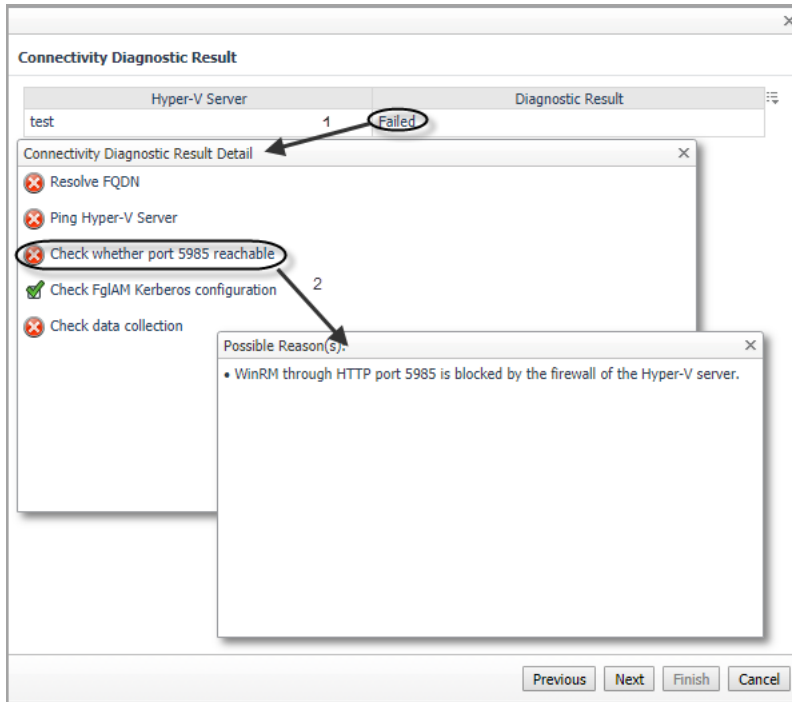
Connectivity Diagnostic Result

| Hyper-V Server | Diagnostic Result |
|---|---|
| test | Failed |

1

Connectivity Diagnostic Result Detail

Resolve FQDN

Ping Hyper-V Server

Check whether port 5985 reachable

2

Check FglAM Kerberos configuration

Check data collection

Possible Reason(s):

• WinRM through HTTP port 5985 is blocked by the firewall of the Hyper-V server.

Previous Next Finish Cancel